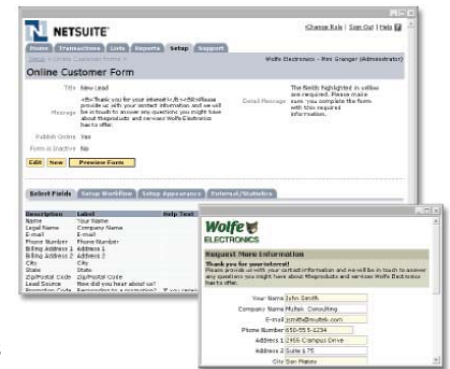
NETSUITE

Change Role | Sign Out | Help

Home Transactions Lists Reports Setup Support

Wolfe Electronics - Ron Granger (Administrator)

Online Customer Form

Title New Lead

Message <b>Thank you for your interest!</b><br>Please provide us with your contact information and we will be in touch to answer any questions you might have about the products and services Wolfe Electronics has to offer.

Detail Message The fields highlighted in yellow are required. Please make sure you complete the form with this required information.

Publish Online Yes

Form is Inactive No

Edit New Preview Form

Select Fields Setup Workflow Setup Appearance External/Statistics

| Description | Label | Help Text |
|---|---|---|
| Name | Your Name | |
| Legal Name | Company Name | |
| E-mail | E-mail | |
| Phone Number | Phone Number | |
| Billing Address 1 | Address 1 | |
| Billing Address 2 | Address 2 | |
| City | City | |
| State | State | |
| Zip/Postal Code | Zip/Postal Code | |
| Lead Source | How did you hear about us? | |

Wolfe ELECTRONICS

Request More Information

Thank you for your interest!
Please provide us with your contact information and we will be in touch to answer any questions you might have about the products and services Wolfe Electronics has to offer.

Your Name John Smith
Company Name Mufish Consulting
E-mail jsmith@mufish.com
Phone Number 650-555-1234
Address 1 2955 Campus Drive
Address 2 Suite 175
City San Mateo